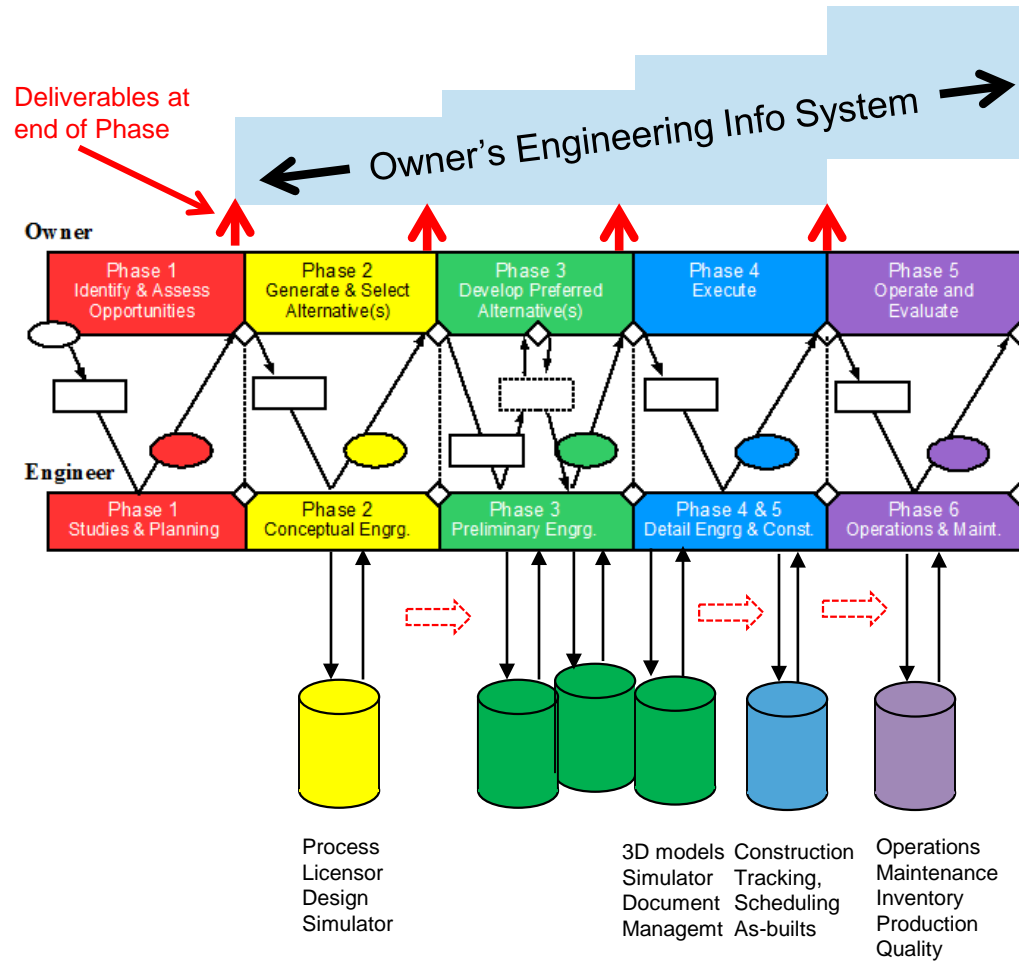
Deliverables at end of Phase

Owner's Engineering Info System

Owner

Phase 1
Identify & Assess Opportunities

Phase 2
Generate & Select Alternative(s)

Phase 3
Develop Preferred Alternative(s)

Phase 4
Execute

Phase 5
Operate and Evaluate

Engineer

Phase 1
Studies & Planning

Phase 2
Conceptual Engrg.

Phase 3
Preliminary Engrg.

Phase 4 & 5
Detail Engrg & Const.

Phase 6
Operations & Maint.

Process
Licensor
Design
Simulator

3D models
Simulator
Document
Managemt

Construction
Tracking,
Scheduling
As-builts

Operations
Maintenance
Inventory
Production
Quality